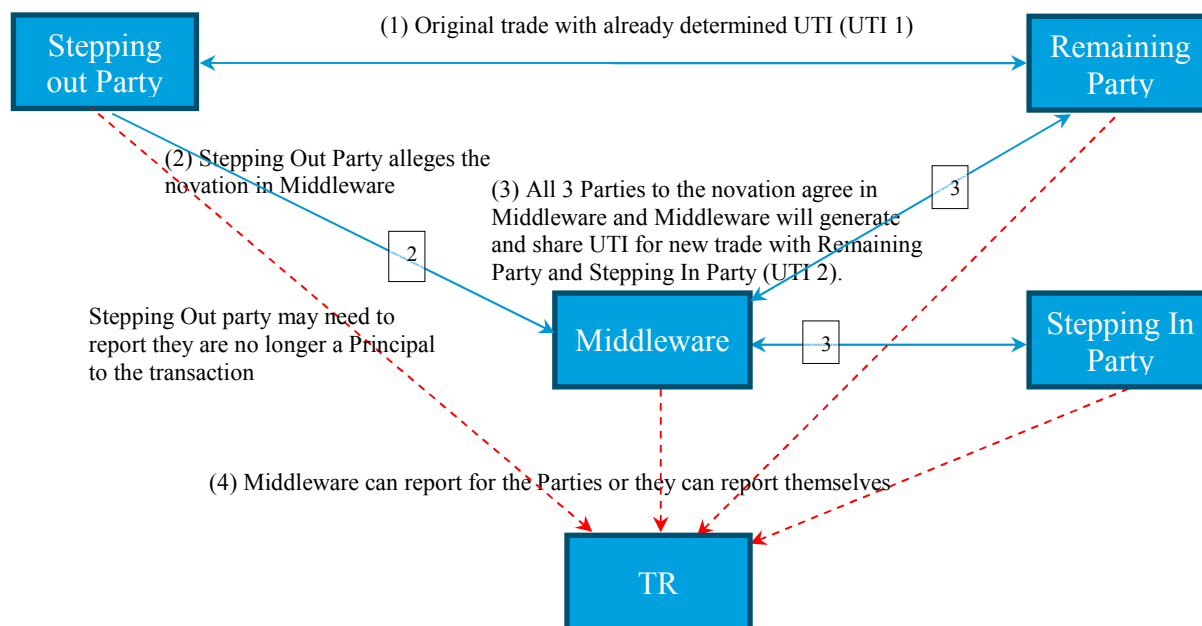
Stepping out Party

(1) Original trade with already determined UTI (UTI 1)

Remaining Party

(2) Stepping Out Party alleges the novation in Middleware

(3) All 3 Parties to the novation agree in Middleware and Middleware will generate and share UTI for new trade with Remaining Party and Stepping In Party (UTI 2).

3

2

Stepping Out party may need to report they are no longer a Principal to the transaction

Middleware

3

Stepping In Party

(4) Middleware can report for the Parties or they can report themselves

TR